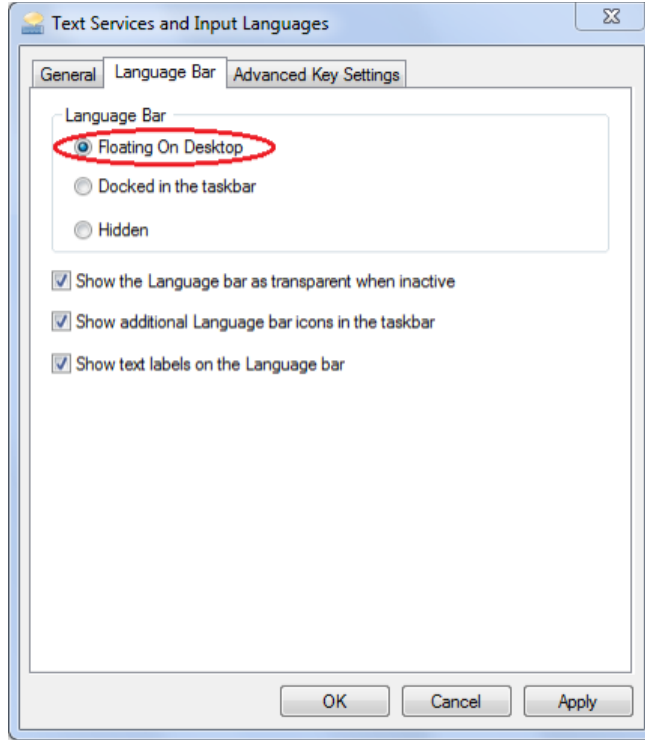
Text Services and Input Languages

General | Language Bar | Advanced Key Settings

Language Bar

Floating On Desktop

Docked in the taskbar

Hidden

Show the Language bar as transparent when inactive

Show additional Language bar icons in the taskbar

Show text labels on the Language bar

OK | Cancel | Apply